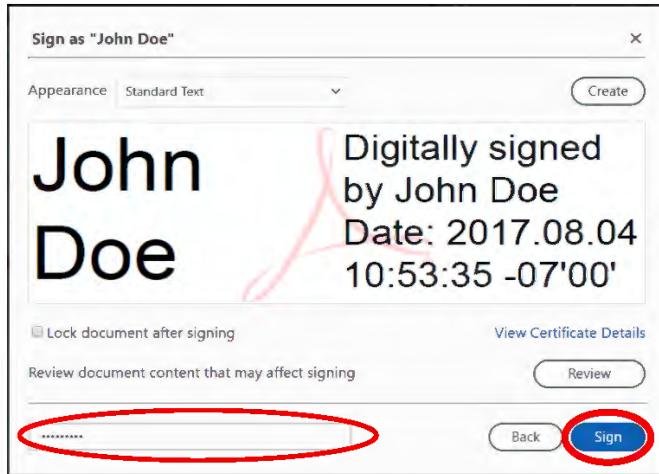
Sign as "John Doe"

×

Appearance Standard Text

Create

John Doe

Digitally signed by John Doe Date: 2017.08.04 10:53:35 -07'00'

Lock document after signing

View Certificate Details

Review document content that may affect signing

Review

••••••••••

Back

Sign